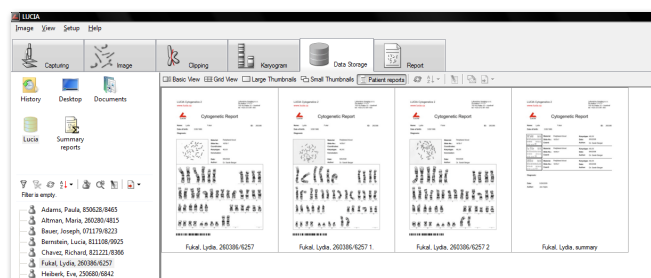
LUCIA

Image View Setup Help

Capturing Image Clipping Karyogram Data Storage Report

History Desktop Documents

Lucia Summary reports

Filter is empty.

Adams, Paula, 850628/8465
Altman, Maria, 260280/4815
Bauer, Joseph, 071179/8223
Bernstein, Lucia, 811108/0925
Chavez, Richard, 821221/8366
Fukal, Lydia, 260386/6257
Heiberk, Eve, 250680/6842

Basic View Grid View Large Thumbnails Small Thumbnails Patient reports

Cytogenetic Report

Cytogenetic Report

Cytogenetic Report

Fukal, Lydia, 260386/6257

Fukal, Lydia, 260386/6257 1

Fukal, Lydia, 260386/6257 2

Fukal, Lydia, summary